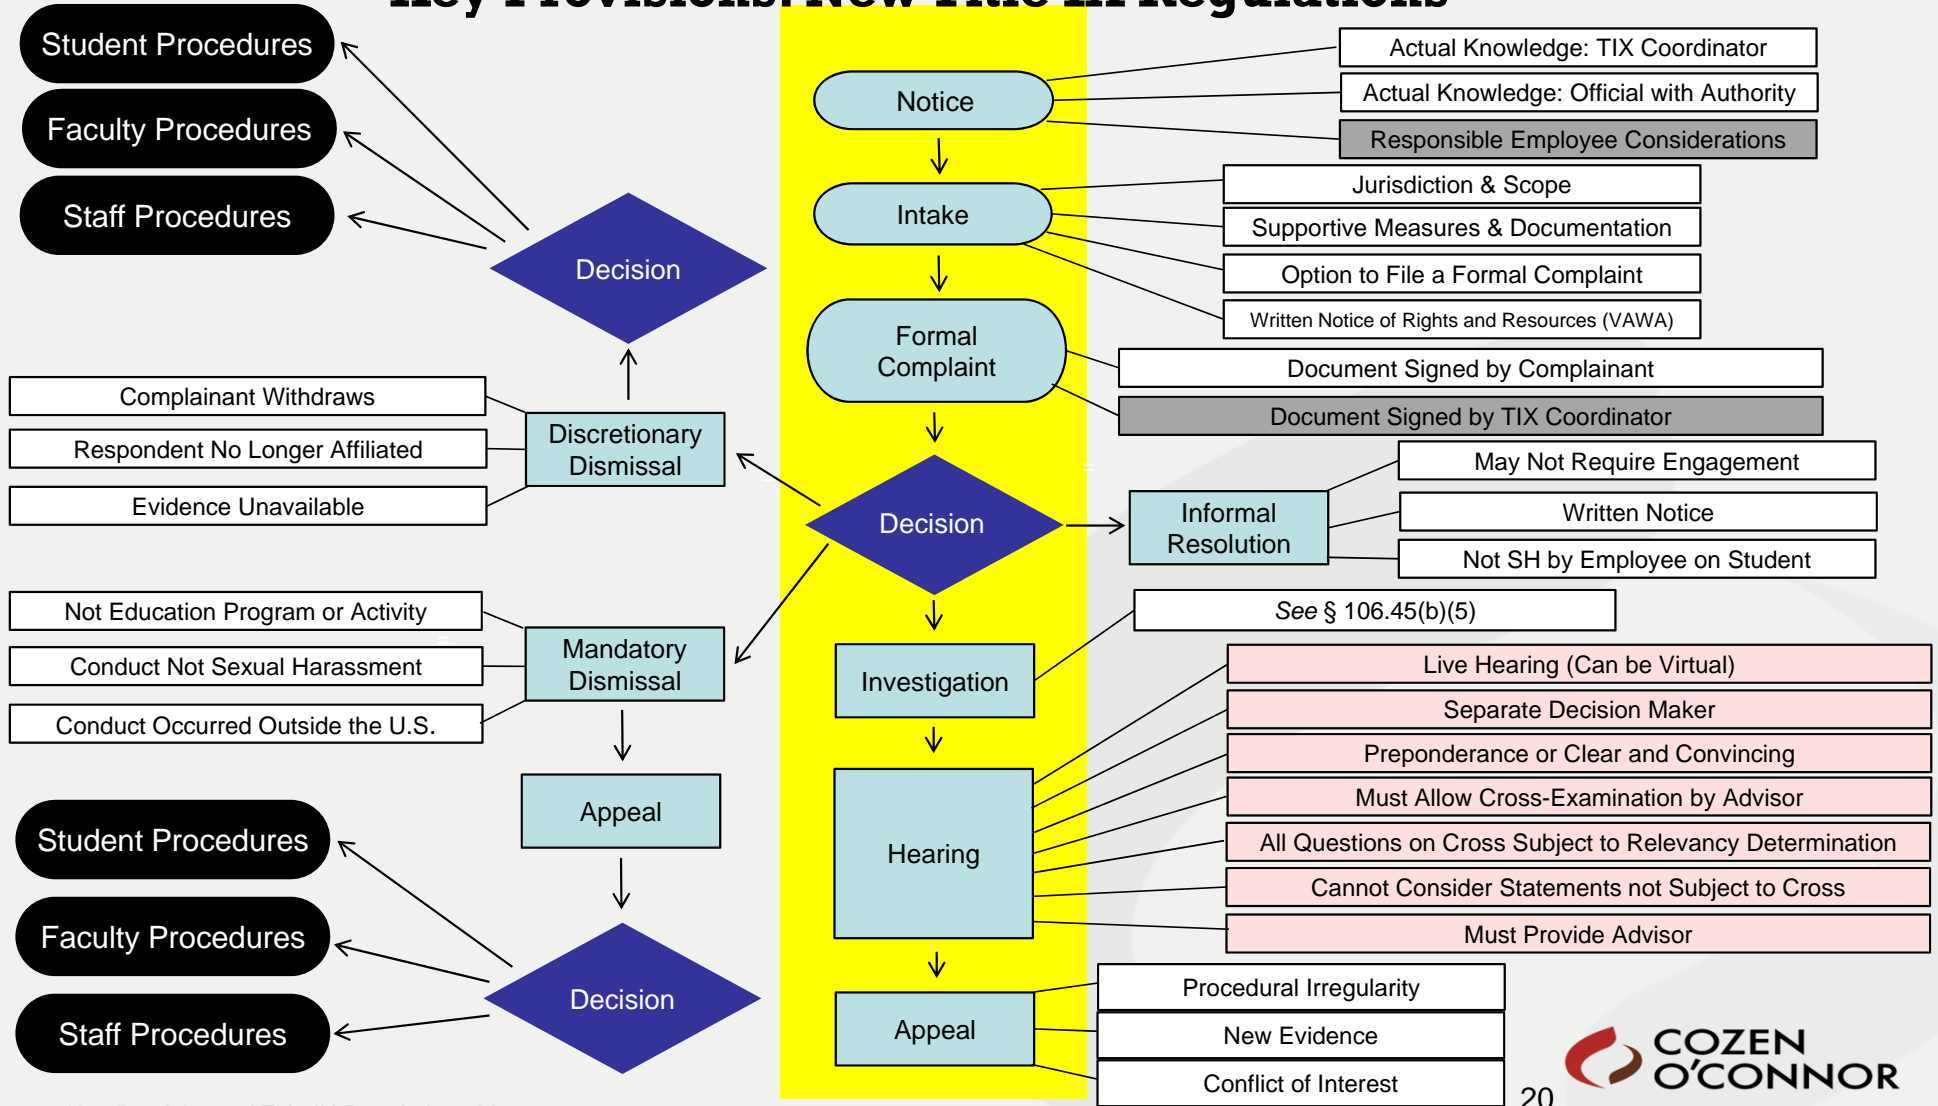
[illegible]

Student Procedures

Faculty Procedures

Staff Procedures

Decision

Notice

Actual Knowledge: TIX Coordinator

Actual Knowledge: Official with Authority

Responsible Employee Considerations

Intake

Jurisdiction & Scope

Supportive Measures & Documentation

Option to File a Formal Complaint

Written Notice of Rights and Resources (VAWA)

Formal Complaint

Document Signed by Complainant

Document Signed by TIX Coordinator

Complainant Withdraws

Respondent No Longer Affiliated

Evidence Unavailable

Discretionary Dismissal

Decision

Informal Resolution

May Not Require Engagement

Written Notice

Not SH by Employee on Student

Not Education Program or Activity

Conduct Not Sexual Harassment

Conduct Occurred Outside the U.S.

Mandatory Dismissal

*See* § 106.45(b)(5)

Investigation

Live Hearing (Can be Virtual)

Separate Decision Maker

Preponderance or Clear and Convincing

Must Allow Cross-Examination by Advisor

All Questions on Cross Subject to Relevancy Determination

Cannot Consider Statements not Subject to Cross

Must Provide Advisor

Hearing

Appeal

Student Procedures

Faculty Procedures

Staff Procedures

Decision

Appeal

Procedural Irregularity

New Evidence

Conflict of Interest

20

COZEN O'CONNOR

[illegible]